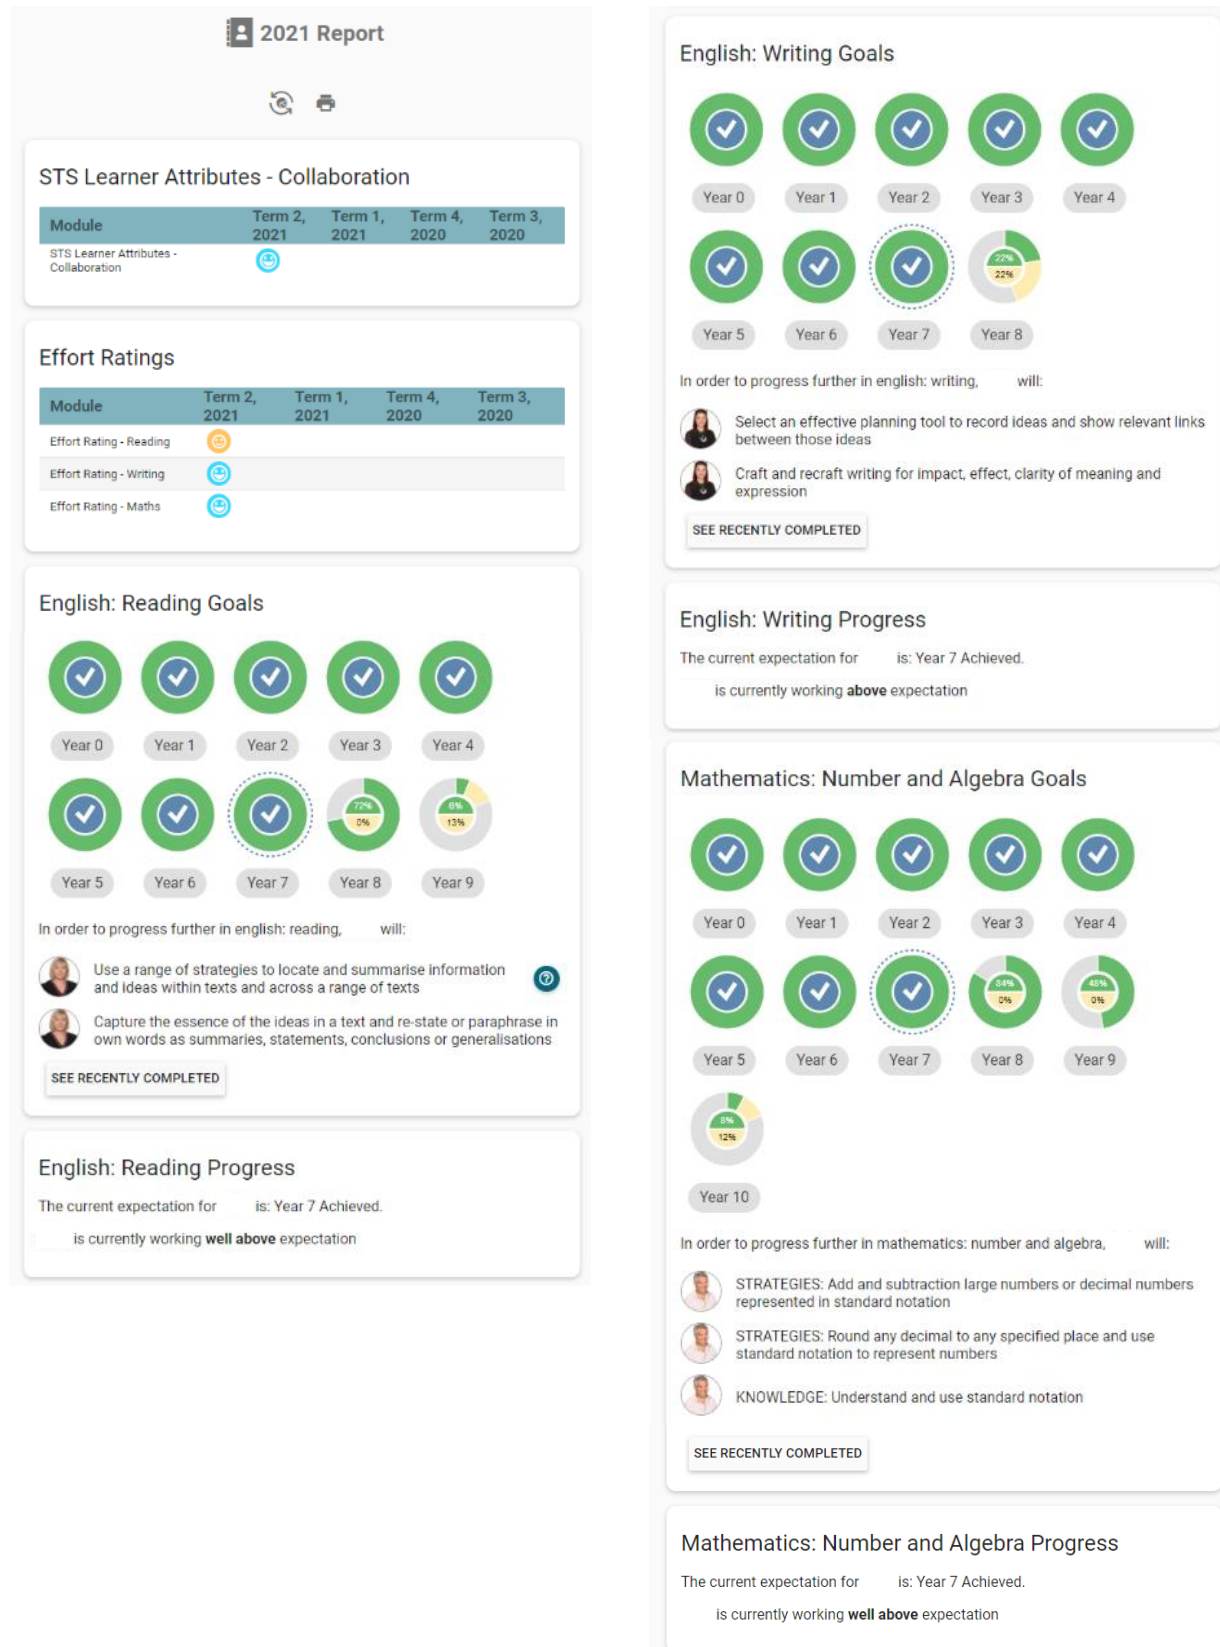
2021 Report

STS Learner Attributes - Collaboration

| Module | Term 2, 2021 | Term 1, 2021 | Term 4, 2020 | Term 3, 2020 |
|---|---|---|---|---|
| STS Learner Attributes - Collaboration | | | | |

Effort Ratings

| Module | Term 2, 2021 | Term 1, 2021 | Term 4, 2020 | Term 3, 2020 |
|---|---|---|---|---|
| Effort Rating - Reading | | | | |
| Effort Rating - Writing | | | | |
| Effort Rating - Maths | | | | |

English: Reading Goals

Year 0 Year 1 Year 2 Year 3 Year 4

72% 0% 6% 13%

Year 5 Year 6 Year 7 Year 8 Year 9

In order to progress further in english: reading, will:

Use a range of strategies to locate and summarise information and ideas within texts and across a range of texts

Capture the essence of the ideas in a text and re-state or paraphrase in own words as summaries, statements, conclusions or generalisations

SEE RECENTLY COMPLETED

English: Reading Progress

The current expectation for is: Year 7 Achieved.

is currently working **well above** expectation

English: Writing Goals

Year 0 Year 1 Year 2 Year 3 Year 4

22% 22%

Year 5 Year 6 Year 7 Year 8

In order to progress further in english: writing, will:

Select an effective planning tool to record ideas and show relevant links between those ideas

Craft and recraft writing for impact, effect, clarity of meaning and expression

SEE RECENTLY COMPLETED

English: Writing Progress

The current expectation for is: Year 7 Achieved.

is currently working **above** expectation

Mathematics: Number and Algebra Goals

Year 0 Year 1 Year 2 Year 3 Year 4

84% 0% 48% 0%

Year 5 Year 6 Year 7 Year 8 Year 9

8% 12%

Year 10

In order to progress further in mathematics: number and algebra, will:

STRATEGIES: Add and subtraction large numbers or decimal numbers represented in standard notation

STRATEGIES: Round any decimal to any specified place and use standard notation to represent numbers

KNOWLEDGE: Understand and use standard notation

SEE RECENTLY COMPLETED

Mathematics: Number and Algebra Progress

The current expectation for is: Year 7 Achieved.

is currently working **well above** expectation